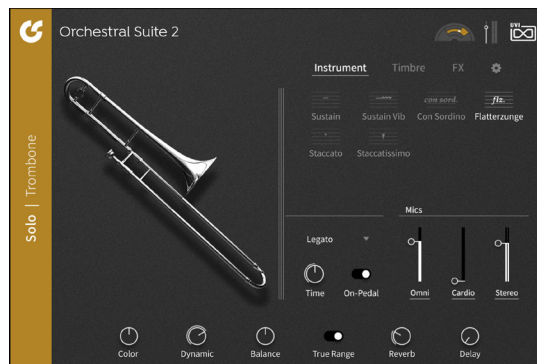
Orchestral Suite 2

Solo | Trombone

Instrument Timbre FX

con sord.
flz.

Sustain Sustain Vib Con Sordino Flatterzunge

Staccato Staccatissimo

Mics

Legato

Time On-Pedal

Omni Cardio Stereo

Color Dynamic Balance True Range Reverb Delay